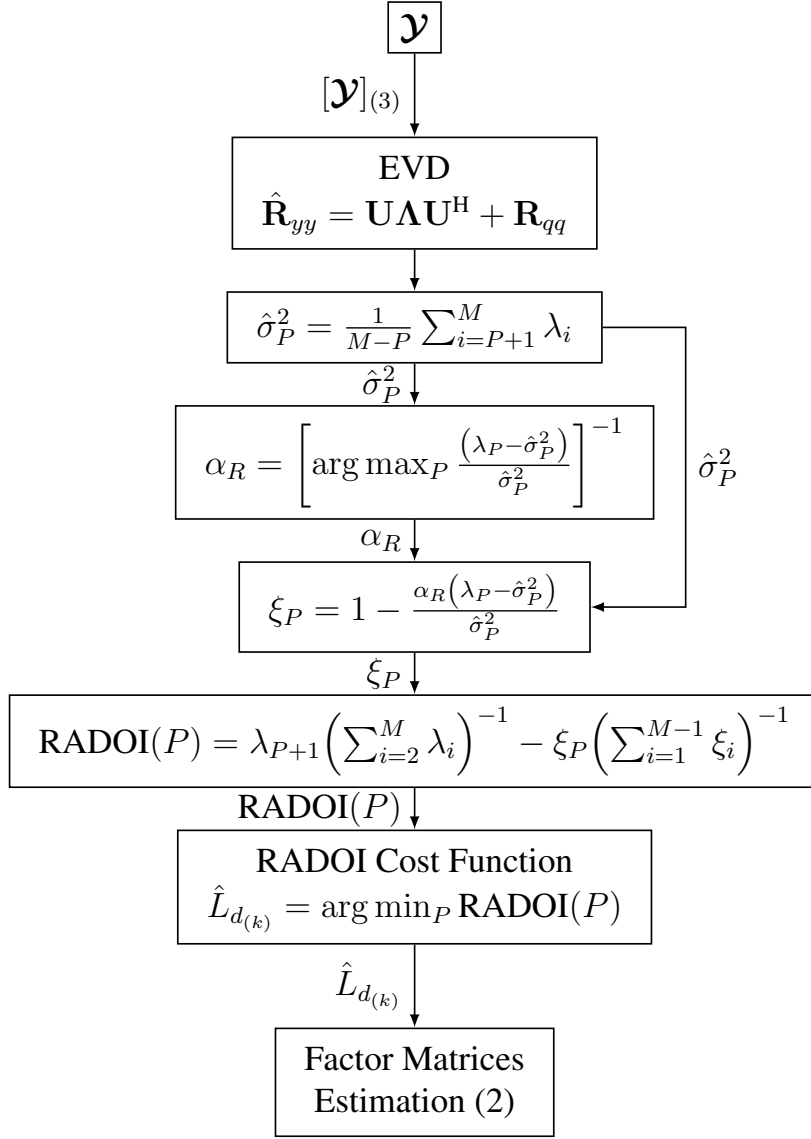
$\boldsymbol{\mathcal{Y}}$

$[\boldsymbol{\mathcal{Y}}]_{(3)}$

EVD
$\hat{\mathbf{R}}_{yy} = \mathbf{U}\boldsymbol{\Lambda}\mathbf{U}^{\mathrm{H}} + \mathbf{R}_{qq}$

$\hat{\sigma}_P^2 = \frac{1}{M-P}\sum_{i=P+1}^{M}\lambda_i$

$\hat{\sigma}_P^2$

$\alpha_R = \left[\arg\max_P \frac{\left(\lambda_P - \hat{\sigma}_P^2\right)}{\hat{\sigma}_P^2}\right]^{-1}$

$\hat{\sigma}_P^2$

$\alpha_R$

$\xi_P = 1 - \frac{\alpha_R\left(\lambda_P - \hat{\sigma}_P^2\right)}{\hat{\sigma}_P^2}$

$\xi_P$

$\mathrm{RADOI}(P) = \lambda_{P+1}\left(\sum_{i=2}^{M}\lambda_i\right)^{-1} - \xi_P\left(\sum_{i=1}^{M-1}\xi_i\right)^{-1}$

$\mathrm{RADOI}(P)$

RADOI Cost Function
$\hat{L}_{d_{(k)}} = \arg\min_P \mathrm{RADOI}(P)$

$\hat{L}_{d_{(k)}}$

Factor Matrices
Estimation (2)